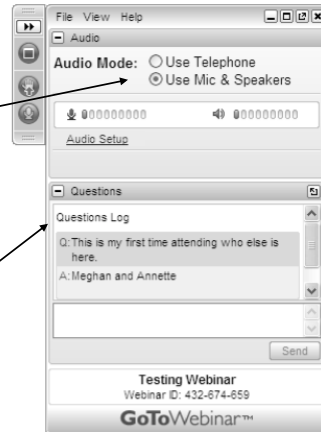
File View Help

Audio

Audio Mode: Use Telephone
Use Mic & Speakers

Audio Setup

Questions

Questions Log

Q: This is my first time attending who else is here.

A: Meghan and Annette

Send

Testing Webinar
Webinar ID: 432-674-659

GoToWebinar™